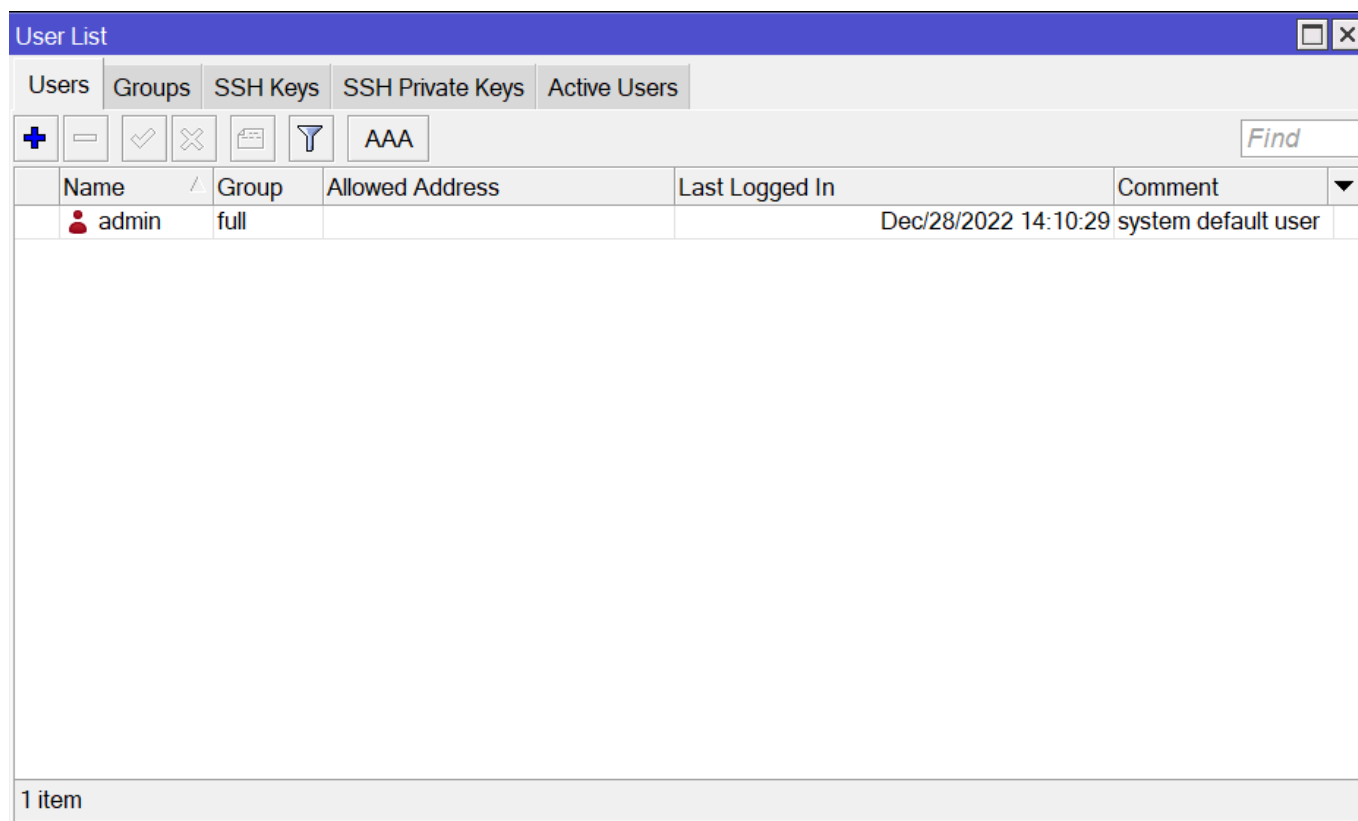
User List

Users | Groups | SSH Keys | SSH Private Keys | Active Users

AAA

Find

| Name | Group | Allowed Address | Last Logged In | Comment |
|---|---|---|---|---|
| admin | full | | Dec/28/2022 14:10:29 | system default user |

1 item